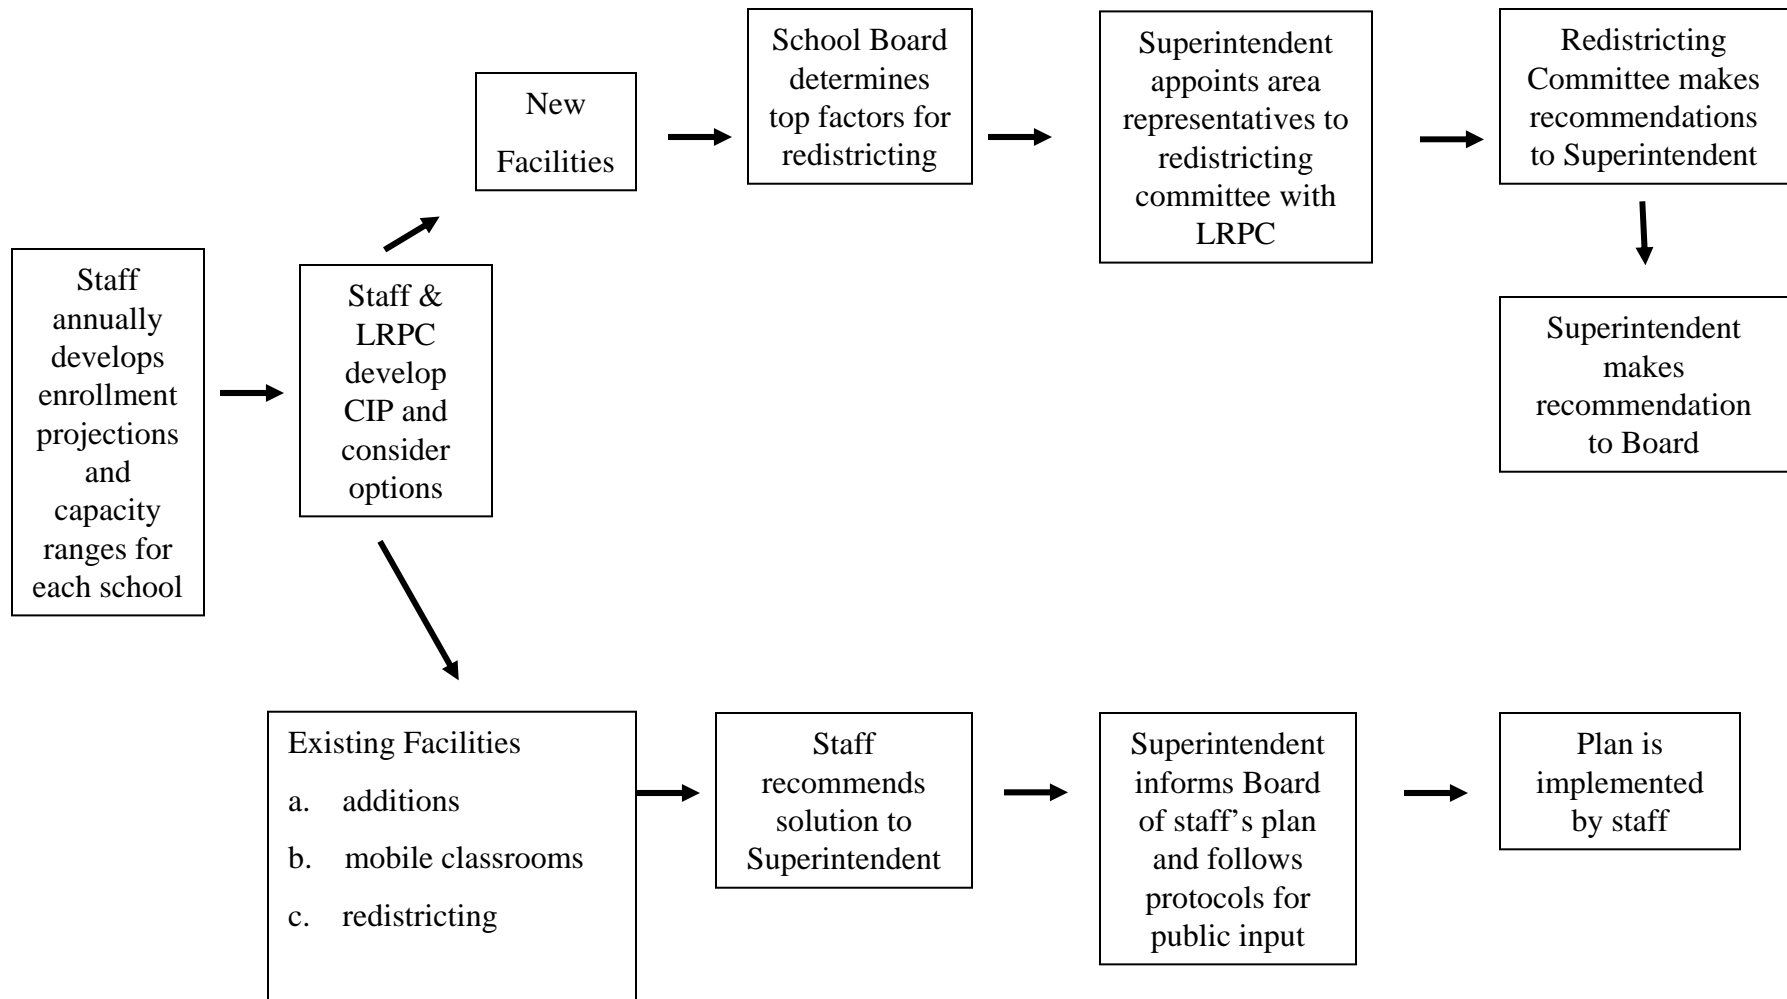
Staff annually develops enrollment projections and capacity ranges for each school

Staff & LRPC develop CIP and consider options

New Facilities

School Board determines top factors for redistricting

Superintendent appoints area representatives to redistricting committee with LRPC

Redistricting Committee makes recommendations to Superintendent

Superintendent makes recommendation to Board

Existing Facilities
a. additions
b. mobile classrooms
c. redistricting

Staff recommends solution to Superintendent

Superintendent informs Board of staff's plan and follows protocols for public input

Plan is implemented by staff